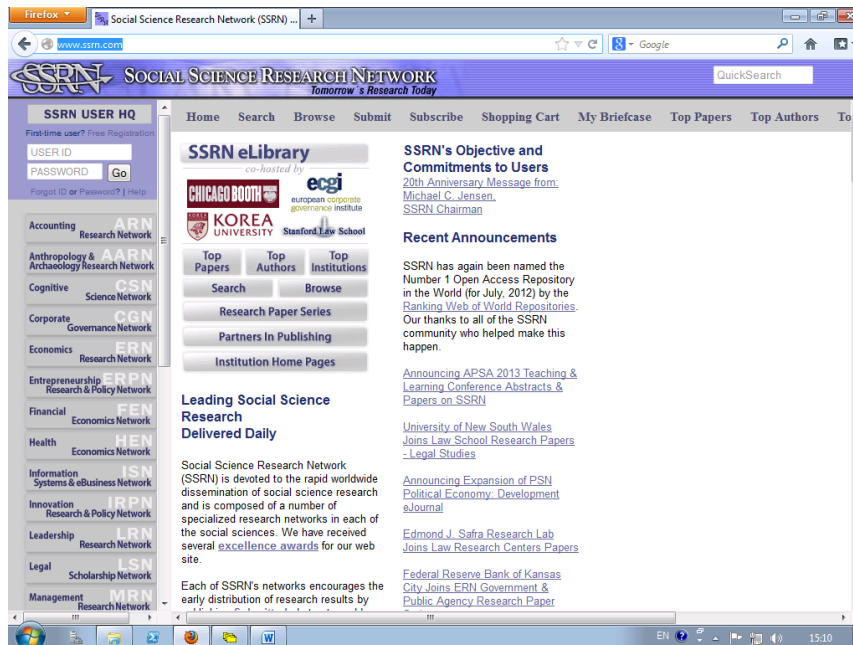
Firefox
Social Science Research Network (SSRN) ...
www.ssrn.com
Google

SSRN SOCIAL SCIENCE RESEARCH NETWORK
Tomorrow's Research Today
QuickSearch

SSRN USER HQ
First-time user? Free Registration
USER ID
PASSWORD
Go
Forgot ID or Password? | Help

Accounting Research Network ARN
Anthropology & Archaeology Research Network AARN
Cognitive Science Network CSN
Corporate Governance Network CGN
Economics Research Network ERN
Entrepreneurship Research & Policy Network ERPN
Financial Economics Network FEN
Health Economics Network HEN
Information Systems & eBusiness Network ISN
Innovation Research & Policy Network IRPN
Leadership Research Network LRN
Legal Scholarship Network LSN
Management Research Network MRN

Home Search Browse Submit Subscribe Shopping Cart My Briefcase Top Papers Top Authors To

SSRN eLibrary
co-hosted by
CHICAGO BOOTH
ecgi european corporate governance institute
KOREA UNIVERSITY
Stanford Law School

Top Papers
Top Authors
Top Institutions
Search
Browse
Research Paper Series
Partners In Publishing
Institution Home Pages

Leading Social Science Research Delivered Daily

Social Science Research Network (SSRN) is devoted to the rapid worldwide dissemination of social science research and is composed of a number of specialized research networks in each of the social sciences. We have received several excellence awards for our web site.

Each of SSRN's networks encourages the early distribution of research results by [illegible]

SSRN's Objective and Commitments to Users
20th Anniversary Message from: Michael C. Jensen, SSRN Chairman

Recent Announcements

SSRN has again been named the Number 1 Open Access Repository in the World (for July, 2012) by the Ranking Web of World Repositories. Our thanks to all of the SSRN community who helped make this happen.

Announcing APSA 2013 Teaching & Learning Conference Abstracts & Papers on SSRN

University of New South Wales Joins Law School Research Papers - Legal Studies

Announcing Expansion of PSN Political Economy: Development eJournal

Edmond J. Safra Research Lab Joins Law Research Centers Papers

Federal Reserve Bank of Kansas City Joins ERN Government & Public Agency Research Paper

EN 15:10